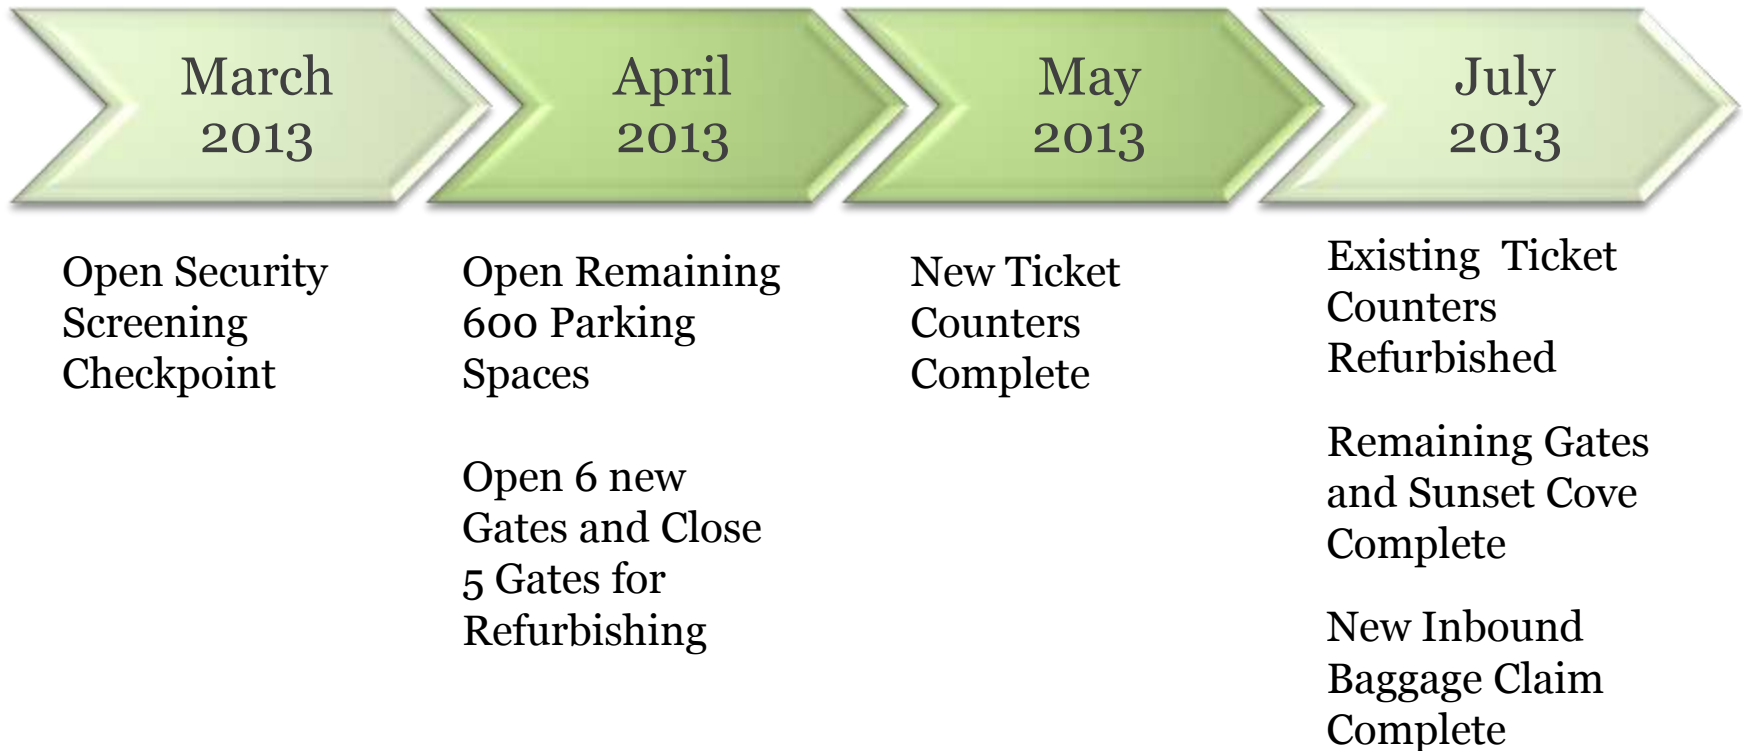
March 2013

April 2013

May 2013

July 2013

Open Security Screening Checkpoint

Open Remaining 600 Parking Spaces

Open 6 new Gates and Close 5 Gates for Refurbishing

New Ticket Counters Complete

Existing Ticket Counters Refurbished

Remaining Gates and Sunset Cove Complete

New Inbound Baggage Claim Complete